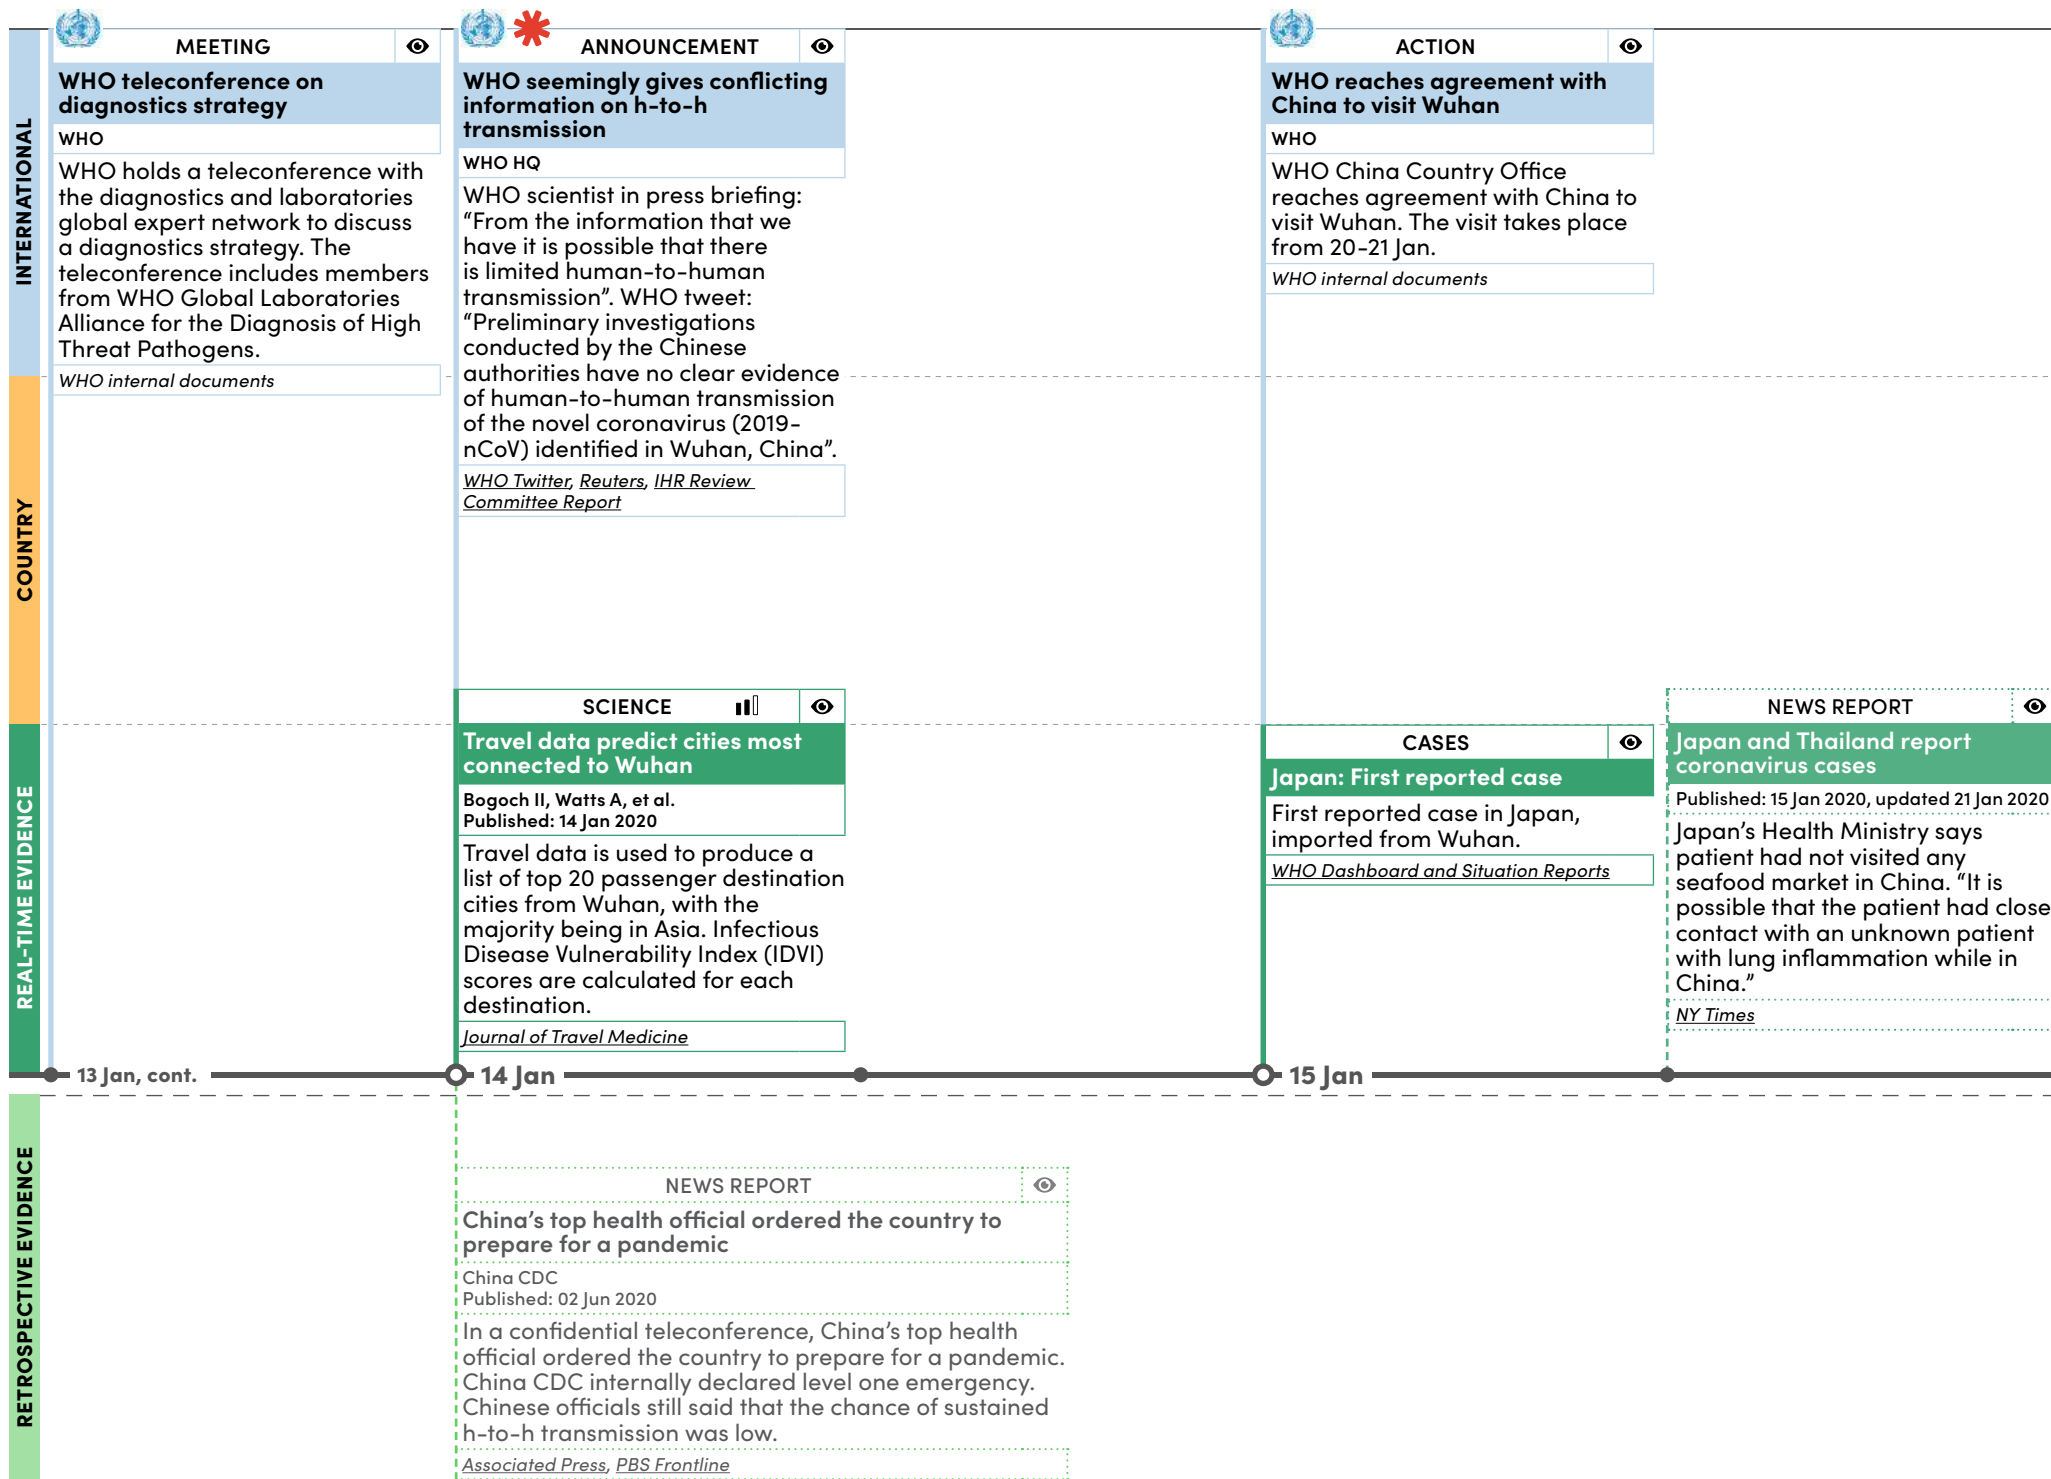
INTERNATIONAL

COUNTRY

REAL-TIME EVIDENCE

RETROSPECTIVE EVIDENCE

MEETING

WHO teleconference on diagnostics strategy

WHO

WHO holds a teleconference with the diagnostics and laboratories global expert network to discuss a diagnostics strategy. The teleconference includes members from WHO Global Laboratories Alliance for the Diagnosis of High Threat Pathogens.

WHO internal documents

ANNOUNCEMENT

WHO seemingly gives conflicting information on h-to-h transmission

WHO HQ

WHO scientist in press briefing: “From the information that we have it is possible that there is limited human-to-human transmission”. WHO tweet: “Preliminary investigations conducted by the Chinese authorities have no clear evidence of human-to-human transmission of the novel coronavirus (2019-nCoV) identified in Wuhan, China”.

WHO Twitter, Reuters, IHR Review Committee Report

ACTION

WHO reaches agreement with China to visit Wuhan

WHO

WHO China Country Office reaches agreement with China to visit Wuhan. The visit takes place from 20-21 Jan.

WHO internal documents

SCIENCE

Travel data predict cities most connected to Wuhan

Bogoch II, Watts A, et al.
Published: 14 Jan 2020

Travel data is used to produce a list of top 20 passenger destination cities from Wuhan, with the majority being in Asia. Infectious Disease Vulnerability Index (IDVI) scores are calculated for each destination.

Journal of Travel Medicine

CASES

Japan: First reported case

First reported case in Japan, imported from Wuhan.

WHO Dashboard and Situation Reports

NEWS REPORT

Japan and Thailand report coronavirus cases

Published: 15 Jan 2020, updated 21 Jan 2020

Japan’s Health Ministry says patient had not visited any seafood market in China. “It is possible that the patient had close contact with an unknown patient with lung inflammation while in China.”

NY Times

13 Jan, cont.

14 Jan

15 Jan

NEWS REPORT

China’s top health official ordered the country to prepare for a pandemic

China CDC
Published: 02 Jun 2020

In a confidential teleconference, China’s top health official ordered the country to prepare for a pandemic. China CDC internally declared level one emergency. Chinese officials still said that the chance of sustained h-to-h transmission was low.

Associated Press, PBS Frontline